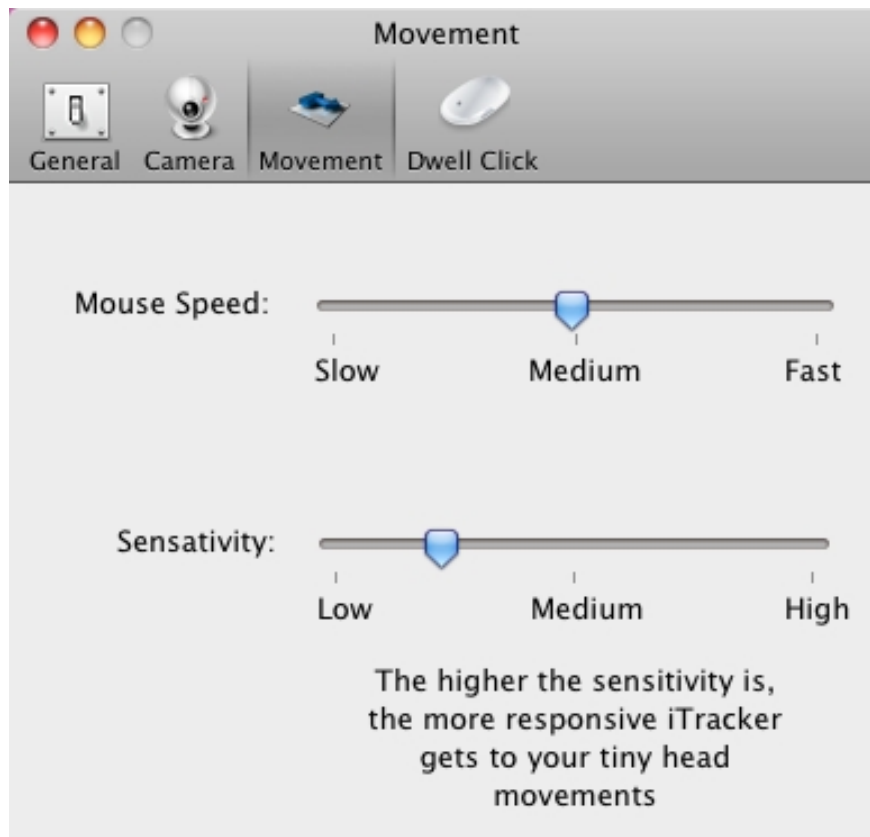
Movement

General Camera Movement Dwell Click

Mouse Speed:

Slow Medium Fast

Sensativity:

Low Medium High

The higher the sensitivity is, the more responsive iTracker gets to your tiny head movements